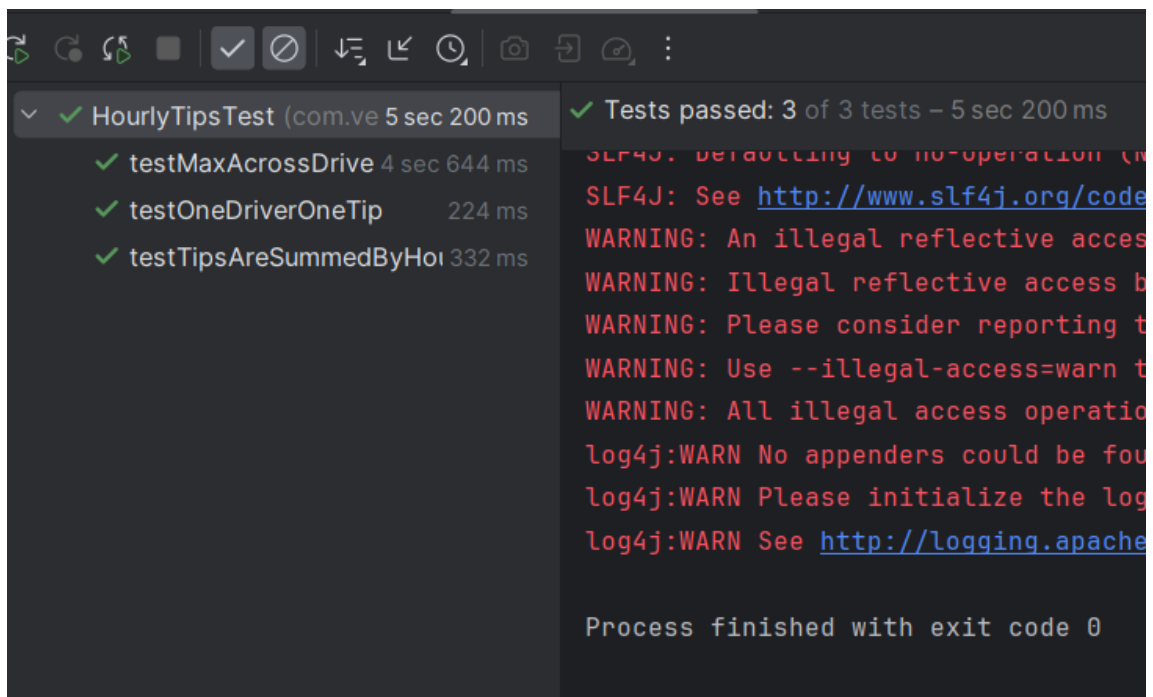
HourlyTipsTest (com.ve 5 sec 200 ms
testMaxAcrossDrive 4 sec 644 ms
testOneDriverOneTip 224 ms
testTipsAreSummedByHo 332 ms

Tests passed: 3 of 3 tests – 5 sec 200 ms

SLF4J: Defaulting to no-operation (N
SLF4J: See http://www.slf4j.org/code
WARNING: An illegal reflective acces
WARNING: Illegal reflective access b
WARNING: Please consider reporting t
WARNING: Use --illegal-access=warn t
WARNING: All illegal access operatio
log4j:WARN No appenders could be fou
log4j:WARN Please initialize the log
log4j:WARN See http://logging.apache

Process finished with exit code 0